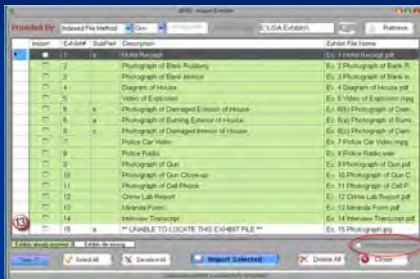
Provided by | Indexed File Method | Csv | C:\USA Exhibits\ | Retrieve

| | Import | Exhibit# | SubPart | Description | Exhibit File Name |
|---|---|---|---|---|---|
| | | 1 | a | Hotel Receipt | Ex. 1 Hotel Receipt.pdf |
| | | 2 | | Photograph of Bank Robbery | Ex. 2 Photograph of Bank R |
| | | 3 | | Photograph of Bank Interior | Ex. 3 Photograph of Bank In |
| | | 4 | | Diagram of House | Ex. 4 Diagram of House.pdf |
| | | 5 | | Video of Explosion | Ex. 5 Video of Explosion.mpg |
| | | 6 | a | Photograph of Damaged Exterior of House | Ex. 6(a) Photograph of Dam |
| | | 6 | b | Photograph of Burning Exterior of House | Ex. 6(b) Photograph of Burn |
| | | 6 | c | Photograph of Damaged Interior of House | Ex. 6(c) Photograph of Dam |
| | | 7 | | Police Car Video | Ex. 7 Police Car Video.mpg |
| | | 8 | | Police Radio | Ex. 8 Police Radio.wav |
| | | 9 | | Photograph of Gun | Ex. 9 Photograph of Gun.pdf |
| | | 10 | | Photograph of Gun Close-up | Ex. 10 Photograph of Gun C |
| | | 11 | | Photograph of Cell Phone | Ex. 11 Photograph of Cell P |
| | | 12 | | Crime Lab Report | Ex. 12 Crime Lab Report.pdf |
| | | 13 | | Miranda Form | Ex. 13 Miranda Form.pdf |
| | | 14 | | Interview Transcript | Ex. 14 Interview Transcript.pdf |
| | | 15 | a | ** UNABLE TO LOCATE THIS EXHIBIT FILE ** | Ex. 15 Photograph.jpg |

13

Exhibit already imported | Exhibit file missing

Select All | Deselect All | Import Selected | Delete All | Close